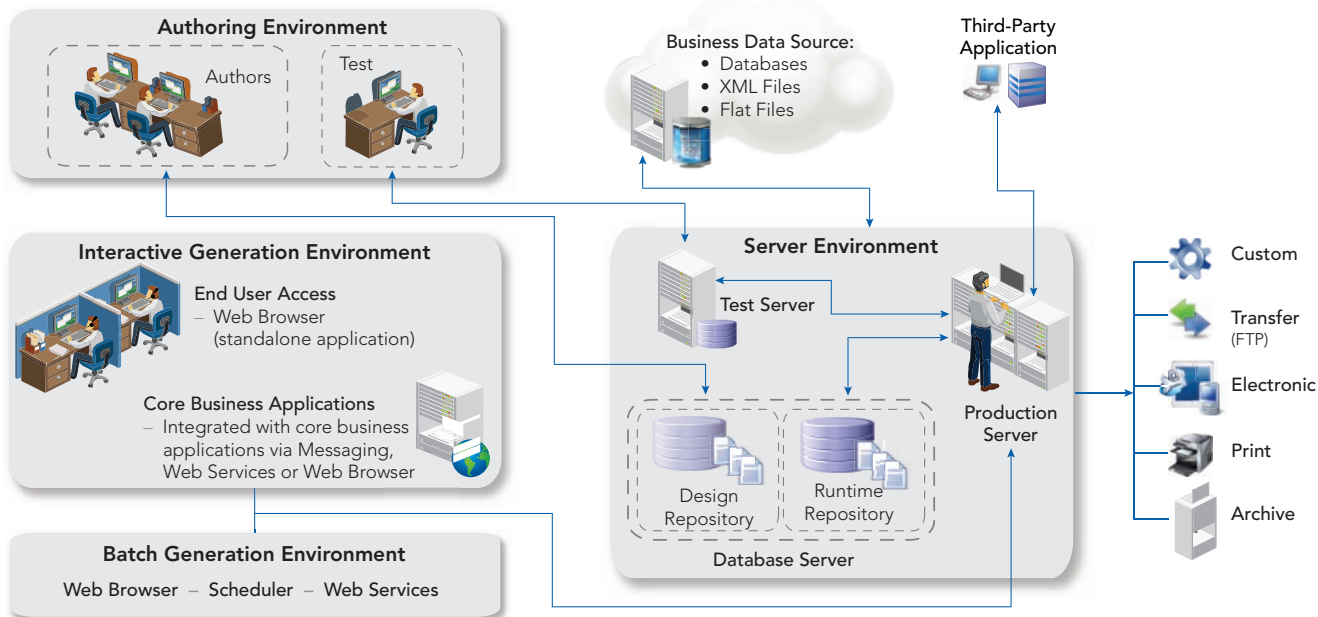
Authoring Environment

Authors

Test

Business Data Source:
• Databases
• XML Files
• Flat Files

Third-Party Application

Interactive Generation Environment

End User Access
– Web Browser (standalone application)

Core Business Applications
– Integrated with core business applications via Messaging, Web Services or Web Browser

Server Environment

Test Server

Production Server

Design Repository

Runtime Repository

Database Server

Custom

Transfer (FTP)

Electronic

Print

Archive

Batch Generation Environment

Web Browser – Scheduler – Web Services